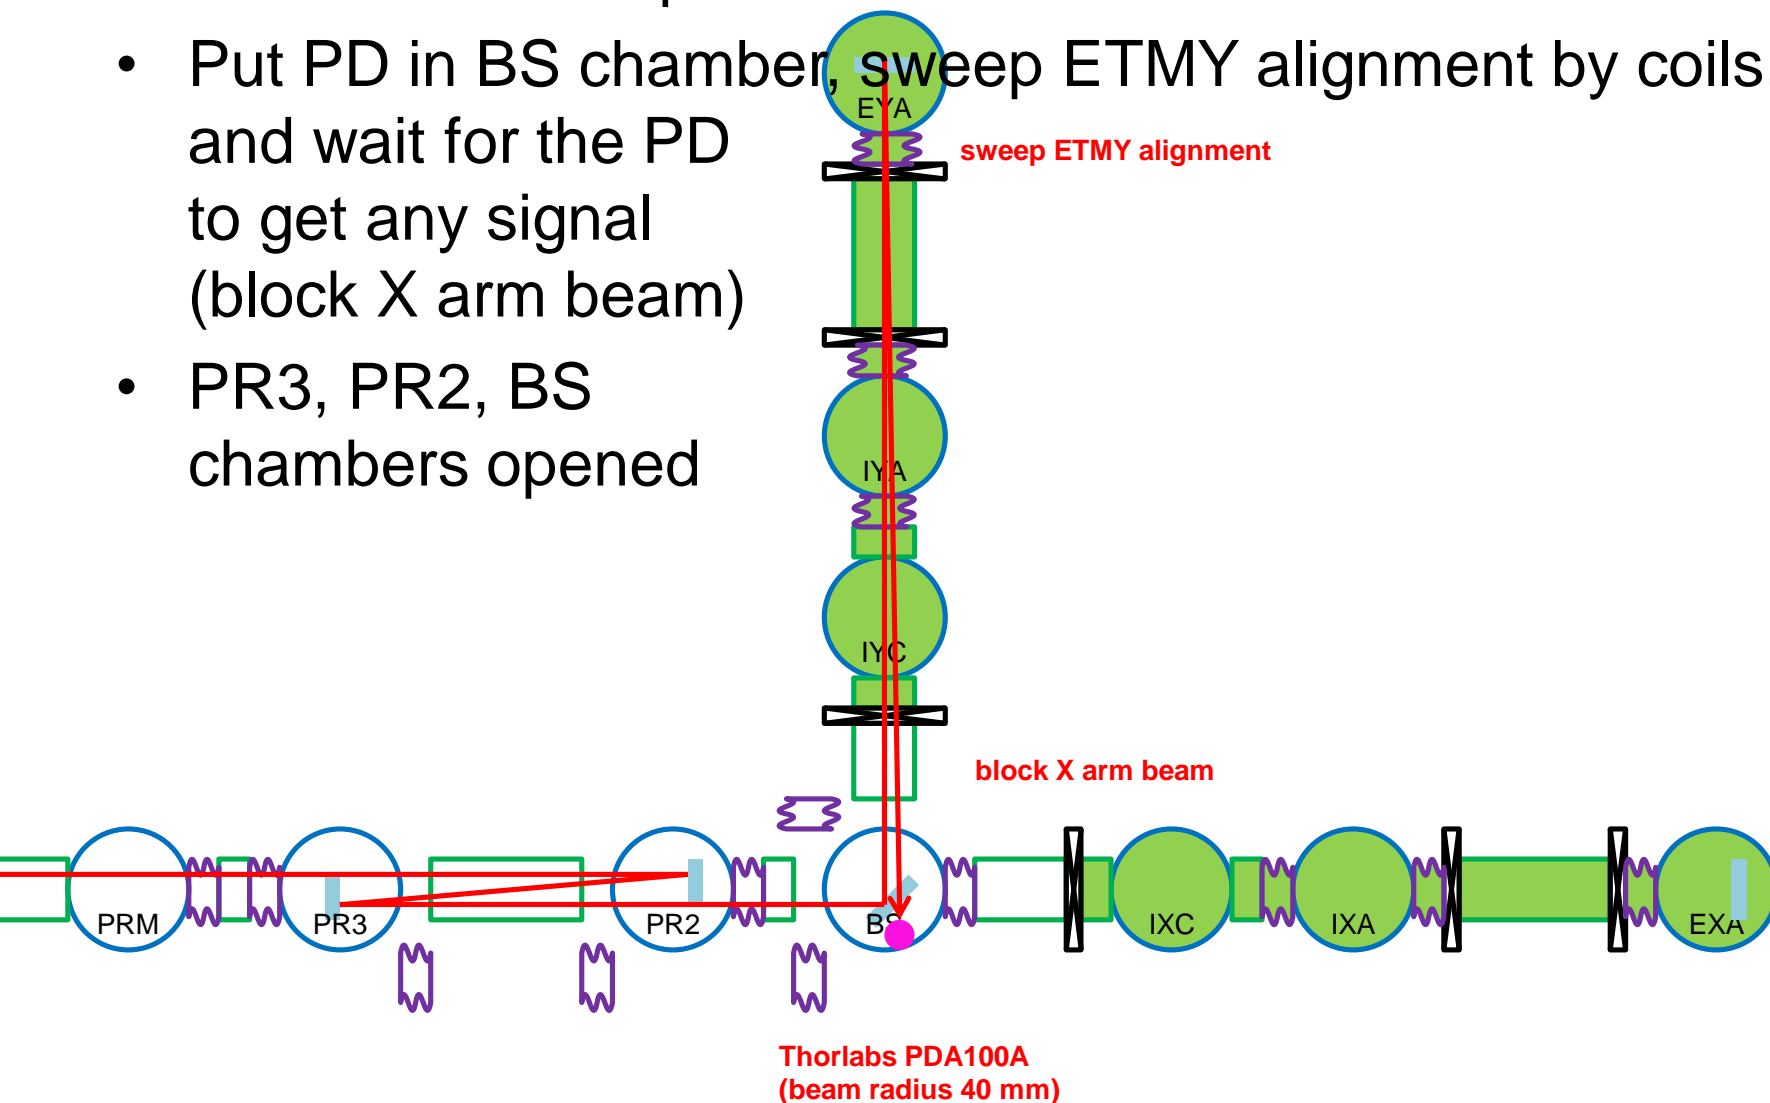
• Put PD in BS chamber, sweep ETMY alignment by coils and wait for the PD to get any signal (block X arm beam)

• PR3, PR2, BS chambers opened

EYA

sweep ETMY alignment

IYA

IYC

block X arm beam

PRM

PR3

PR2

BS

IXC

IXA

EXA

Thorlabs PDA100A
(beam radius 40 mm)